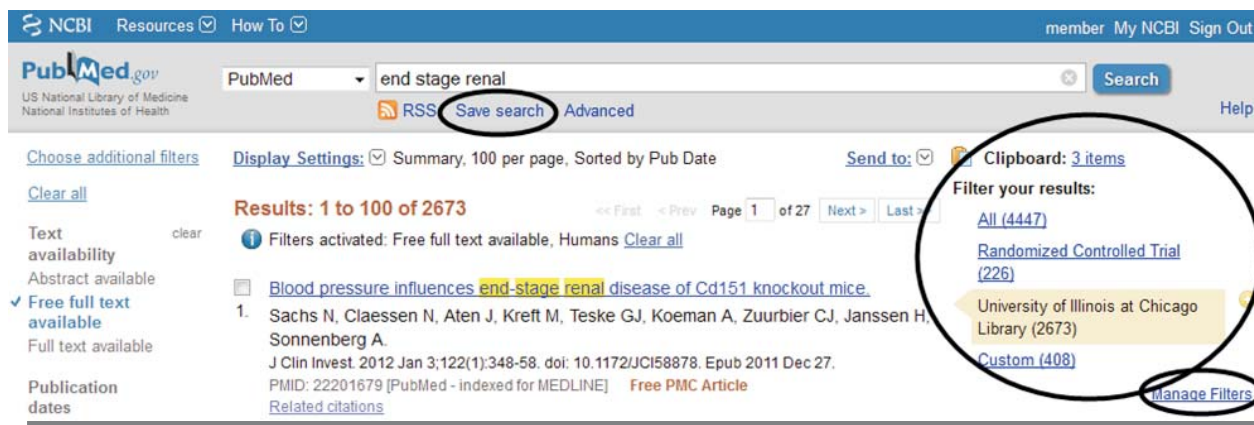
NCBI Resources How To

member My NCBI Sign Out

PubMed.gov
US National Library of Medicine
National Institutes of Health

PubMed
end stage renal
Search

RSS Save search Advanced

Help

Choose additional filters

Clear all

Text availability clear
Abstract available
✓ Free full text available
Full text available

Publication dates

Display Settings: Summary, 100 per page, Sorted by Pub Date

Send to:

Clipboard: 3 items

Results: 1 to 100 of 2673

<< First < Prev Page 1 of 27 Next > Last >>

Filters activated: Free full text available, Humans Clear all

Blood pressure influences end-stage renal disease of Cd151 knockout mice.

1. Sachs N, Claessen N, Aten J, Kreft M, Teske GJ, Koeman A, Zuurbier CJ, Janssen H, Sonnenberg A.
J Clin Invest. 2012 Jan 3;122(1):348-58. doi: 10.1172/JCI58878. Epub 2011 Dec 27.
PMID: 22201679 [PubMed - indexed for MEDLINE] Free PMC Article
Related citations

Filter your results:

All (4447)

Randomized Controlled Trial (226)

University of Illinois at Chicago Library (2673)

Custom (408)

Manage Filters